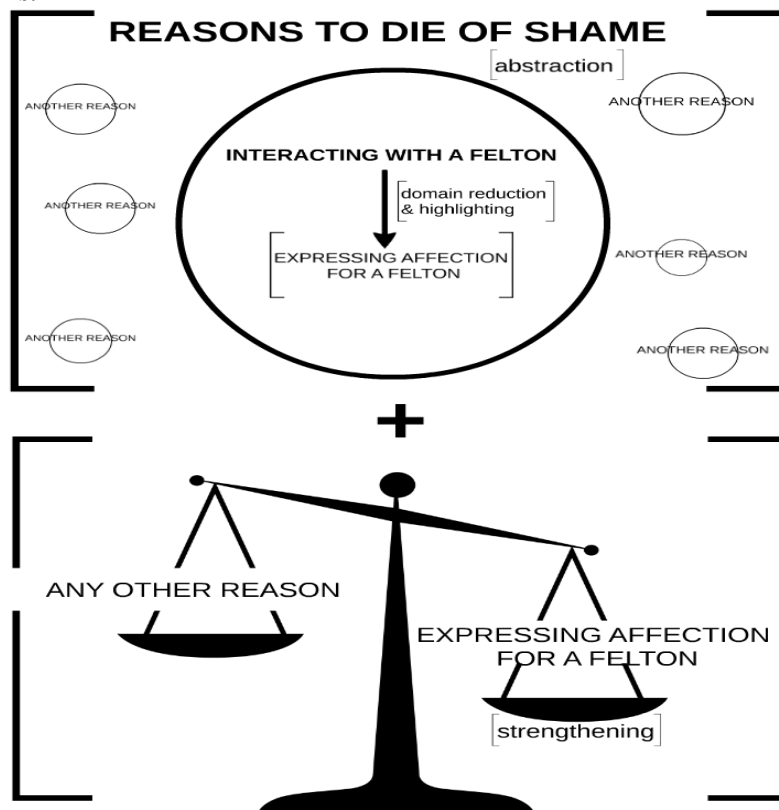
REASONS TO DIE OF SHAME

abstraction

ANOTHER REASON

ANOTHER REASON

INTERACTING WITH A FELTON

domain reduction & highlighting

EXPRESSING AFFECTION FOR A FELTON

ANOTHER REASON

ANOTHER REASON

ANOTHER REASON

ANOTHER REASON

+

ANY OTHER REASON

EXPRESSING AFFECTION FOR A FELTON

strengthening